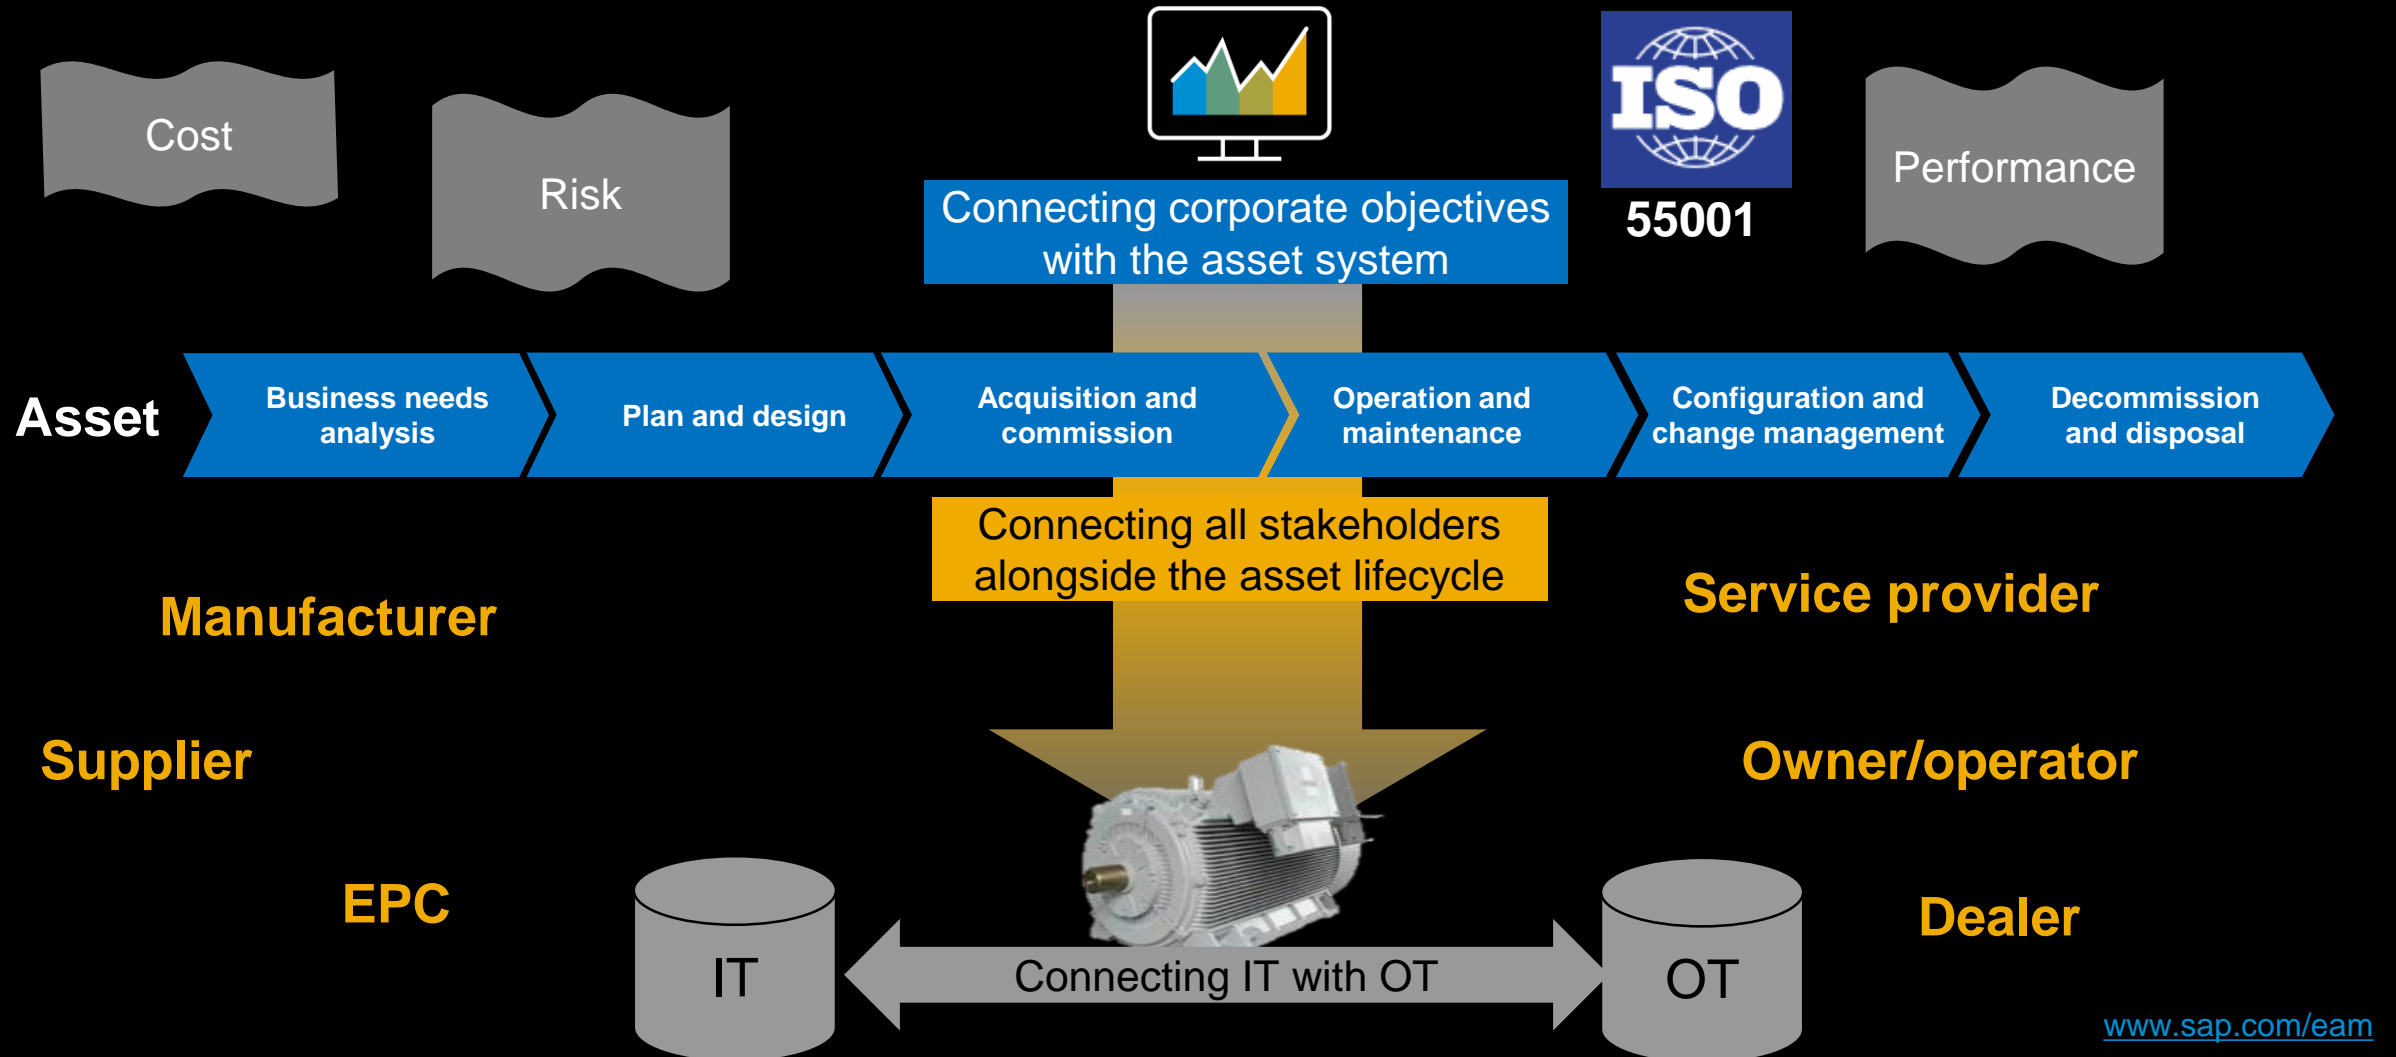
Cost

Risk

Connecting corporate objectives with the asset system

ISO

55001

Performance

Asset

Business needs analysis

Plan and design

Acquisition and commission

Operation and maintenance

Configuration and change management

Decommission and disposal

Connecting all stakeholders alongside the asset lifecycle

Manufacturer

Service provider

Supplier

Owner/operator

EPC

Dealer

IT

Connecting IT with OT

OT

www.sap.com/eam